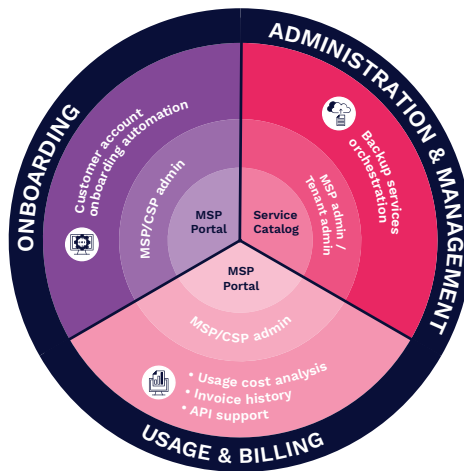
ONBOARDING

ADMINISTRATION & MANAGEMENT

USAGE & BILLING

Customer account onboarding automation

MSP/CSP admin

MSP Portal

Service Catalog

MSP admin / Tenant admin

Backup services orchestration

MSP Portal

MSP/CSP admin

• Usage cost analysis
• Invoice history
• API support